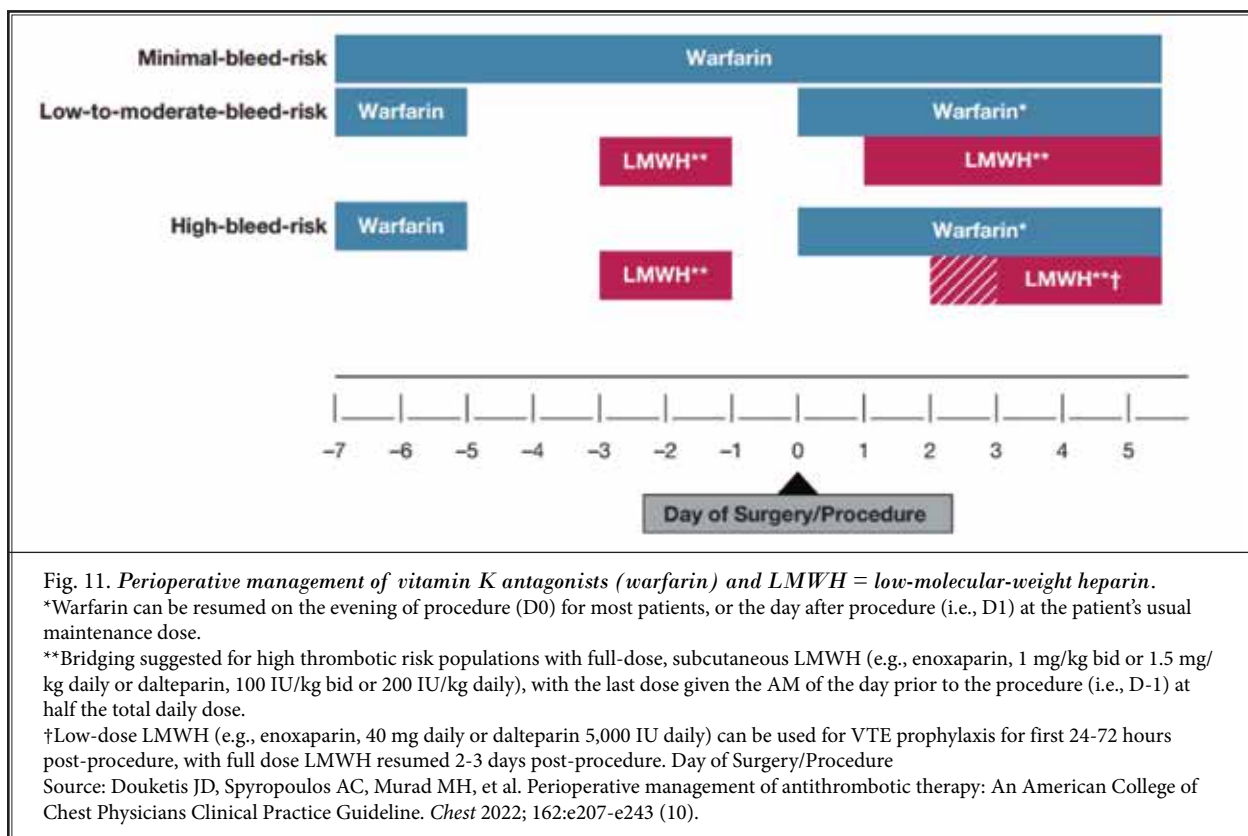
Minimal-bleed-risk
Warfarin
Low-to-moderate-bleed-risk
Warfarin
Warfarin*
LMWH**
LMWH**
High-bleed-risk
Warfarin
Warfarin*
LMWH**
LMWH**†

−7 −6 −5 −4 −3 −2 −1 0 1 2 3 4 5

Day of Surgery/Procedure

Fig. 11. *Perioperative management of vitamin K antagonists (warfarin) and LMWH = low-molecular-weight heparin*.
*Warfarin can be resumed on the evening of procedure (D0) for most patients, or the day after procedure (i.e., D1) at the patient's usual maintenance dose.
**Bridging suggested for high thrombotic risk populations with full-dose, subcutaneous LMWH (e.g., enoxaparin, 1 mg/kg bid or 1.5 mg/kg daily or dalteparin, 100 IU/kg bid or 200 IU/kg daily), with the last dose given the AM of the day prior to the procedure (i.e., D-1) at half the total daily dose.
†Low-dose LMWH (e.g., enoxaparin, 40 mg daily or dalteparin 5,000 IU daily) can be used for VTE prophylaxis for first 24-72 hours post-procedure, with full dose LMWH resumed 2-3 days post-procedure. Day of Surgery/Procedure
Source: Douketis JD, Spyropoulos AC, Murad MH, et al. Perioperative management of antithrombotic therapy: An American College of Chest Physicians Clinical Practice Guideline. *Chest* 2022; 162:e207-e243 (10).